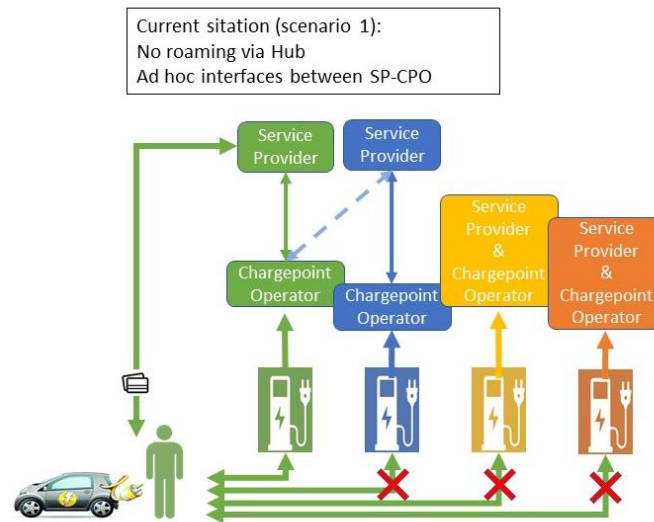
Current sitation (scenario 1):
No roaming via Hub
Ad hoc interfaces between SP-CPO

Service Provider

Service Provider

Service Provider & Chargepoint Operator

Service Provider & Chargepoint Operator

Chargepoint Operator

Chargepoint Operator